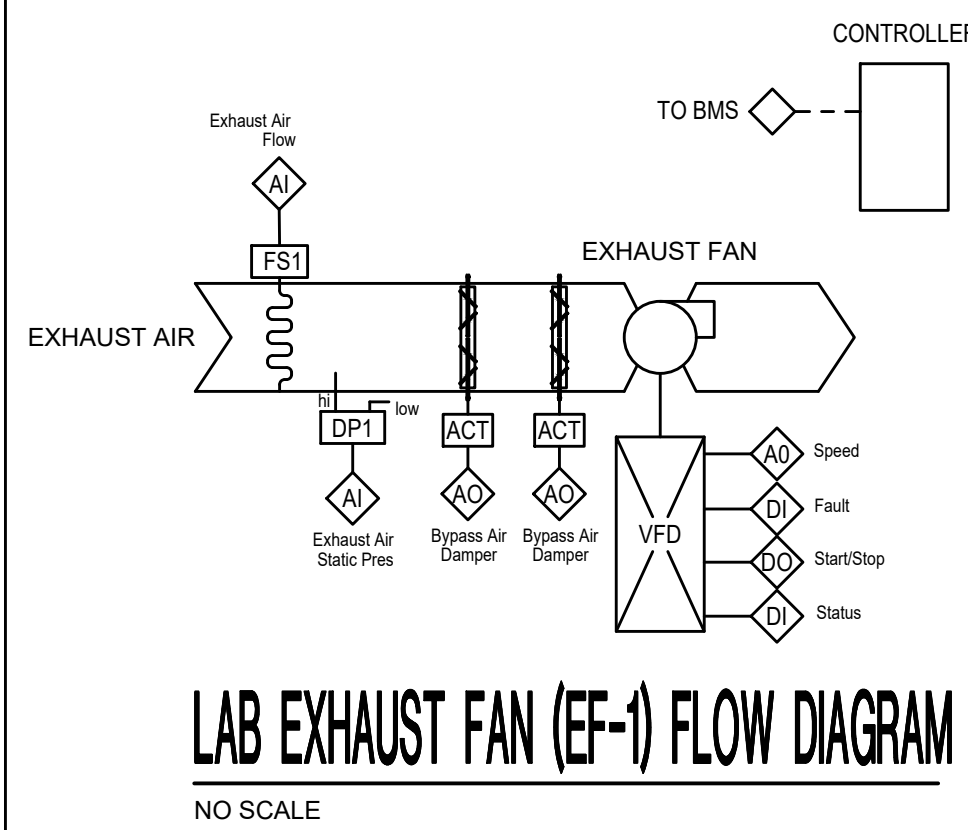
CONTROLLER

TO BMS

Exhaust Air Flow

AI

FS1

EXHAUST FAN

EXHAUST AIR

hi

low

DP1

ACT

ACT

AI

AO

AO

Exhaust Air Static Pres

Bypass Air Damper

Bypass Air Damper

VFD

A0 Speed

DI Fault

DO Start/Stop

DI Status

LAB EXHAUST FAN (EF-1) FLOW DIAGRAM

NO SCALE